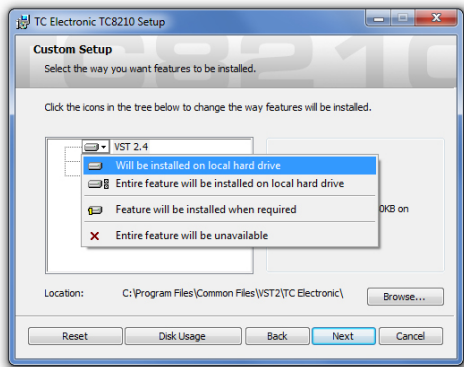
TC Electronic TC8210 Setup

Custom Setup

Select the way you want features to be installed.

TC8210

Click the icons in the tree below to change the way features will be installed.

VST 2.4

Will be installed on local hard drive

Entire feature will be installed on local hard drive

Feature will be installed when required

Entire feature will be unavailable

0KB on

Location: C:\Program Files\Common Files\VST2\TC Electronic\

Browse...

Reset

Disk Usage

Back

Next

Cancel